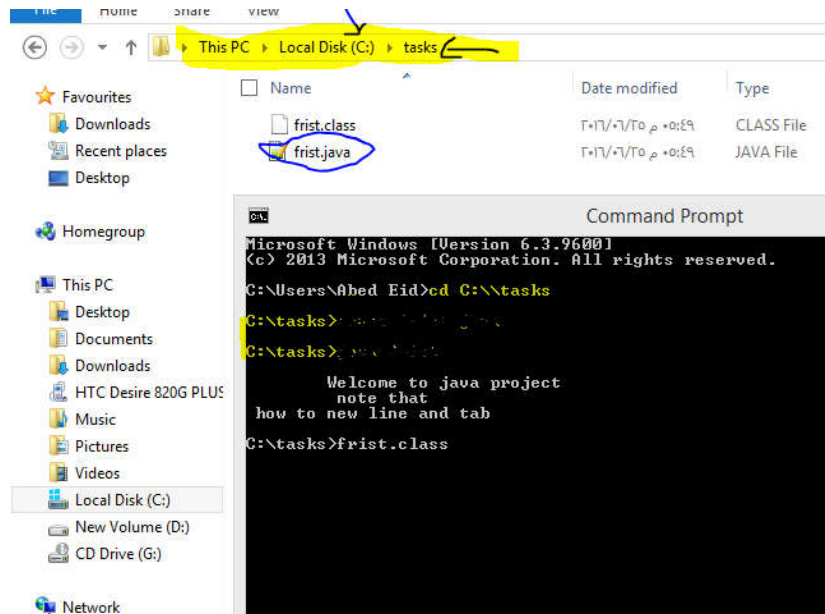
File Home Share View

This PC ▸ Local Disk (C:) ▸ tasks

Favourites
Downloads
Recent places
Desktop

Homegroup

This PC
Desktop
Documents
Downloads
HTC Desire 820G PLUS
Music
Pictures
Videos
Local Disk (C:)
New Volume (D:)
CD Drive (G:)

Network

| Name | Date modified | Type |
|---|---|---|
| frist.class | ٢٠١٦/٠٦/٢٥ م ٠٥:٤٩ | CLASS File |
| frist.java | ٢٠١٦/٠٦/٢٥ م ٠٥:٤٩ | JAVA File |

Command Prompt

Microsoft Windows [Version 6.3.9600]
(c) 2013 Microsoft Corporation. All rights reserved.

C:\Users\Abed Eid>cd C:\\tasks

C:\tasks>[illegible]

C:\tasks>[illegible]

Welcome to java project
note that
how to new line and tab

C:\tasks>frist.class